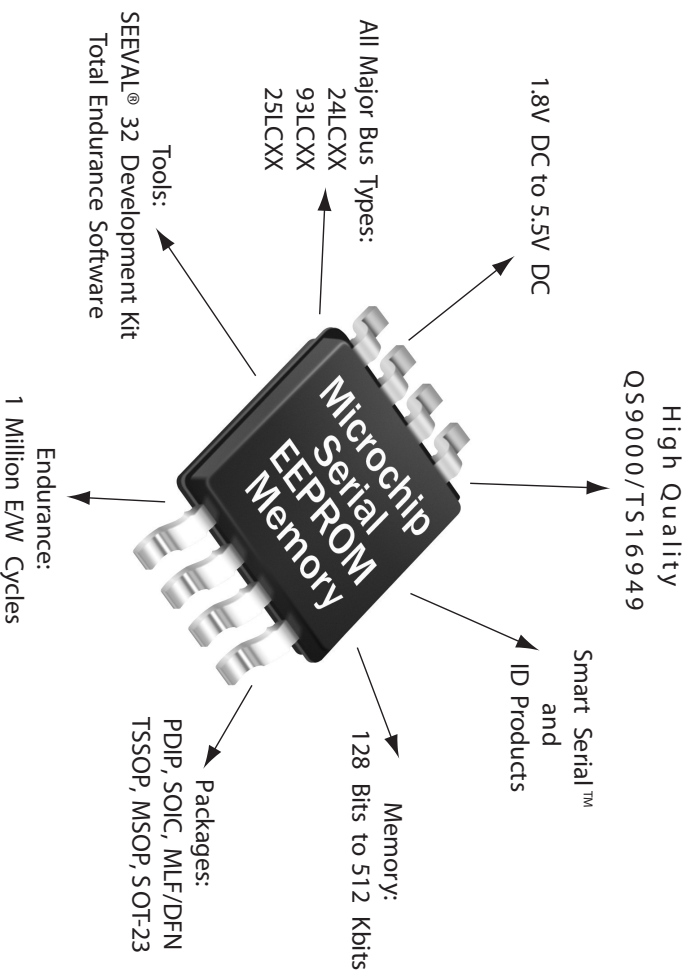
Microchip Serial EEPROM Memory

1.8V DC to 5.5V DC

High Quality
QS9000/TS16949

Smart Serial™ and ID Products

Memory:
128 Bits to 512 Kbits

Packages:
PDIP, SOIC, MLF/DFN
TSSOP, MSOP, SOT-23

Endurance:
1 Million E/W Cycles

Tools:
SEEVAL® 32 Development Kit
Total Endurance Software

All Major Bus Types:
24LCXX
93LCXX
25LCXX